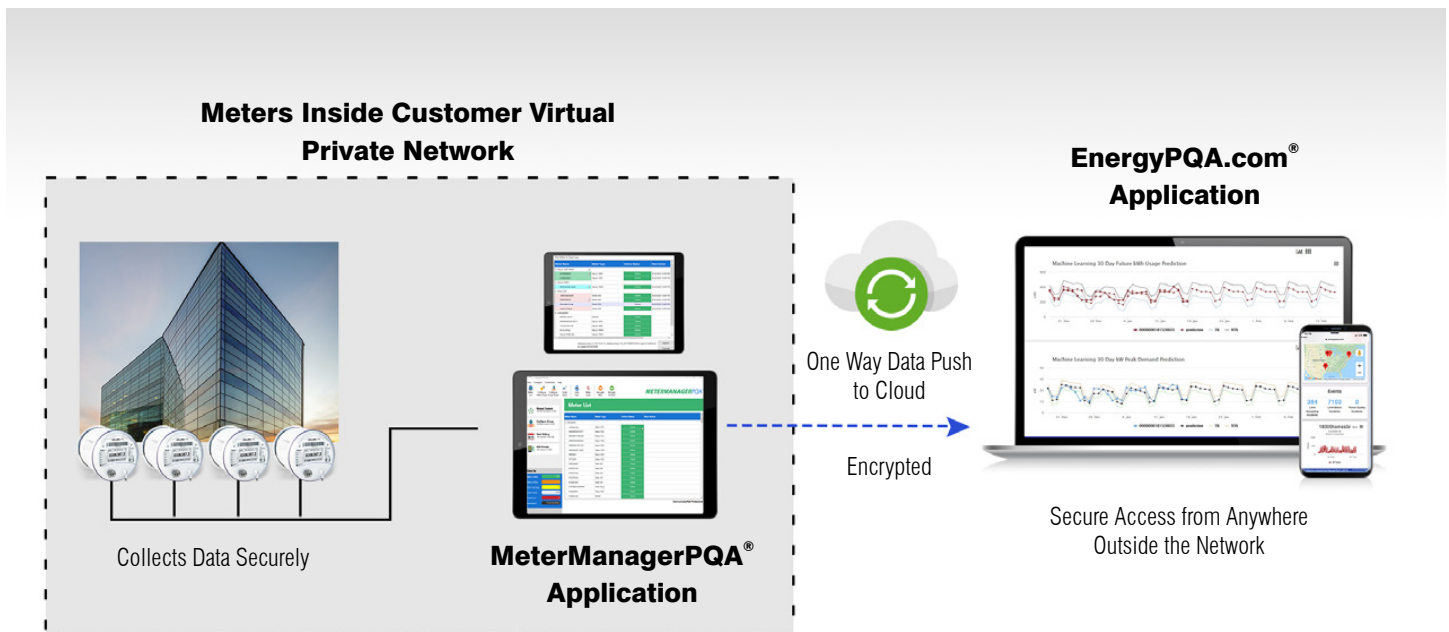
Meters Inside Customer Virtual Private Network

EnergyPQA.com® Application

Machine Learning 30 Day Future kWh Usage Prediction

Machine Learning 30 Day kW Peak Demand Prediction

METERMANAGERPQA

Meter List

Events

One Way Data Push to Cloud

Encrypted

Secure Access from Anywhere Outside the Network

Collects Data Securely

MeterManagerPQA® Application